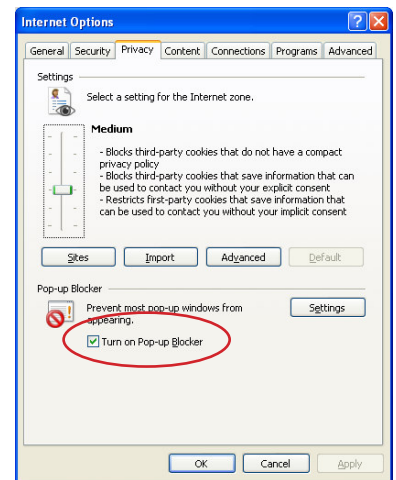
Internet Options

General | Security | Privacy | Content | Connections | Programs | Advanced

Settings

Select a setting for the Internet zone.

Medium

- Blocks third-party cookies that do not have a compact privacy policy
- Blocks third-party cookies that save information that can be used to contact you without your explicit consent
- Restricts first-party cookies that save information that can be used to contact you without your implicit consent

Sites | Import | Advanced | Default

Pop-up Blocker

Prevent most pop-up windows from appearing.

Settings

Turn on Pop-up Blocker

OK | Cancel | Apply